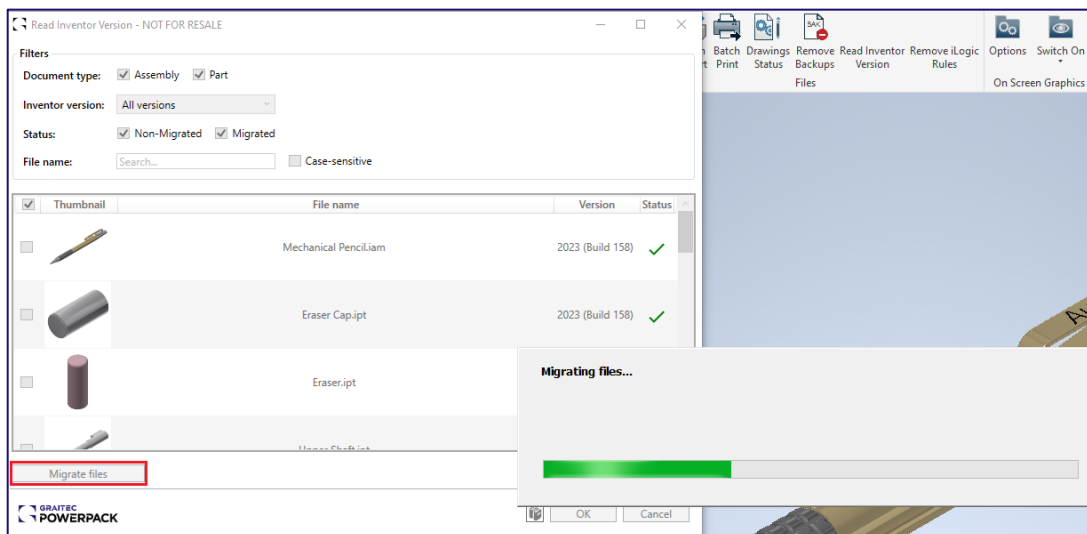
Read Inventor Version - NOT FOR RESALE

Filters

Document type: Assembly Part

Inventor version: All versions

Status: Non-Migrated Migrated

File name: Search... Case-sensitive

| | Thumbnail | File name | Version | Status |
|---|---|---|---|---|
| | | Mechanical Pencil.iam | 2023 (Build 158) | ✓ |
| | | Eraser Cap.ipt | 2023 (Build 158) | ✓ |
| | | Eraser.ipt | | |
| | | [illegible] | | |

Migrate files

GRAITEC POWERPACK

OK Cancel

Batch Print | Drawings Status | Remove Backups | Read Inventor Version | Remove iLogic Rules | Options | Switch On

Files

On Screen Graphics

Migrating files...